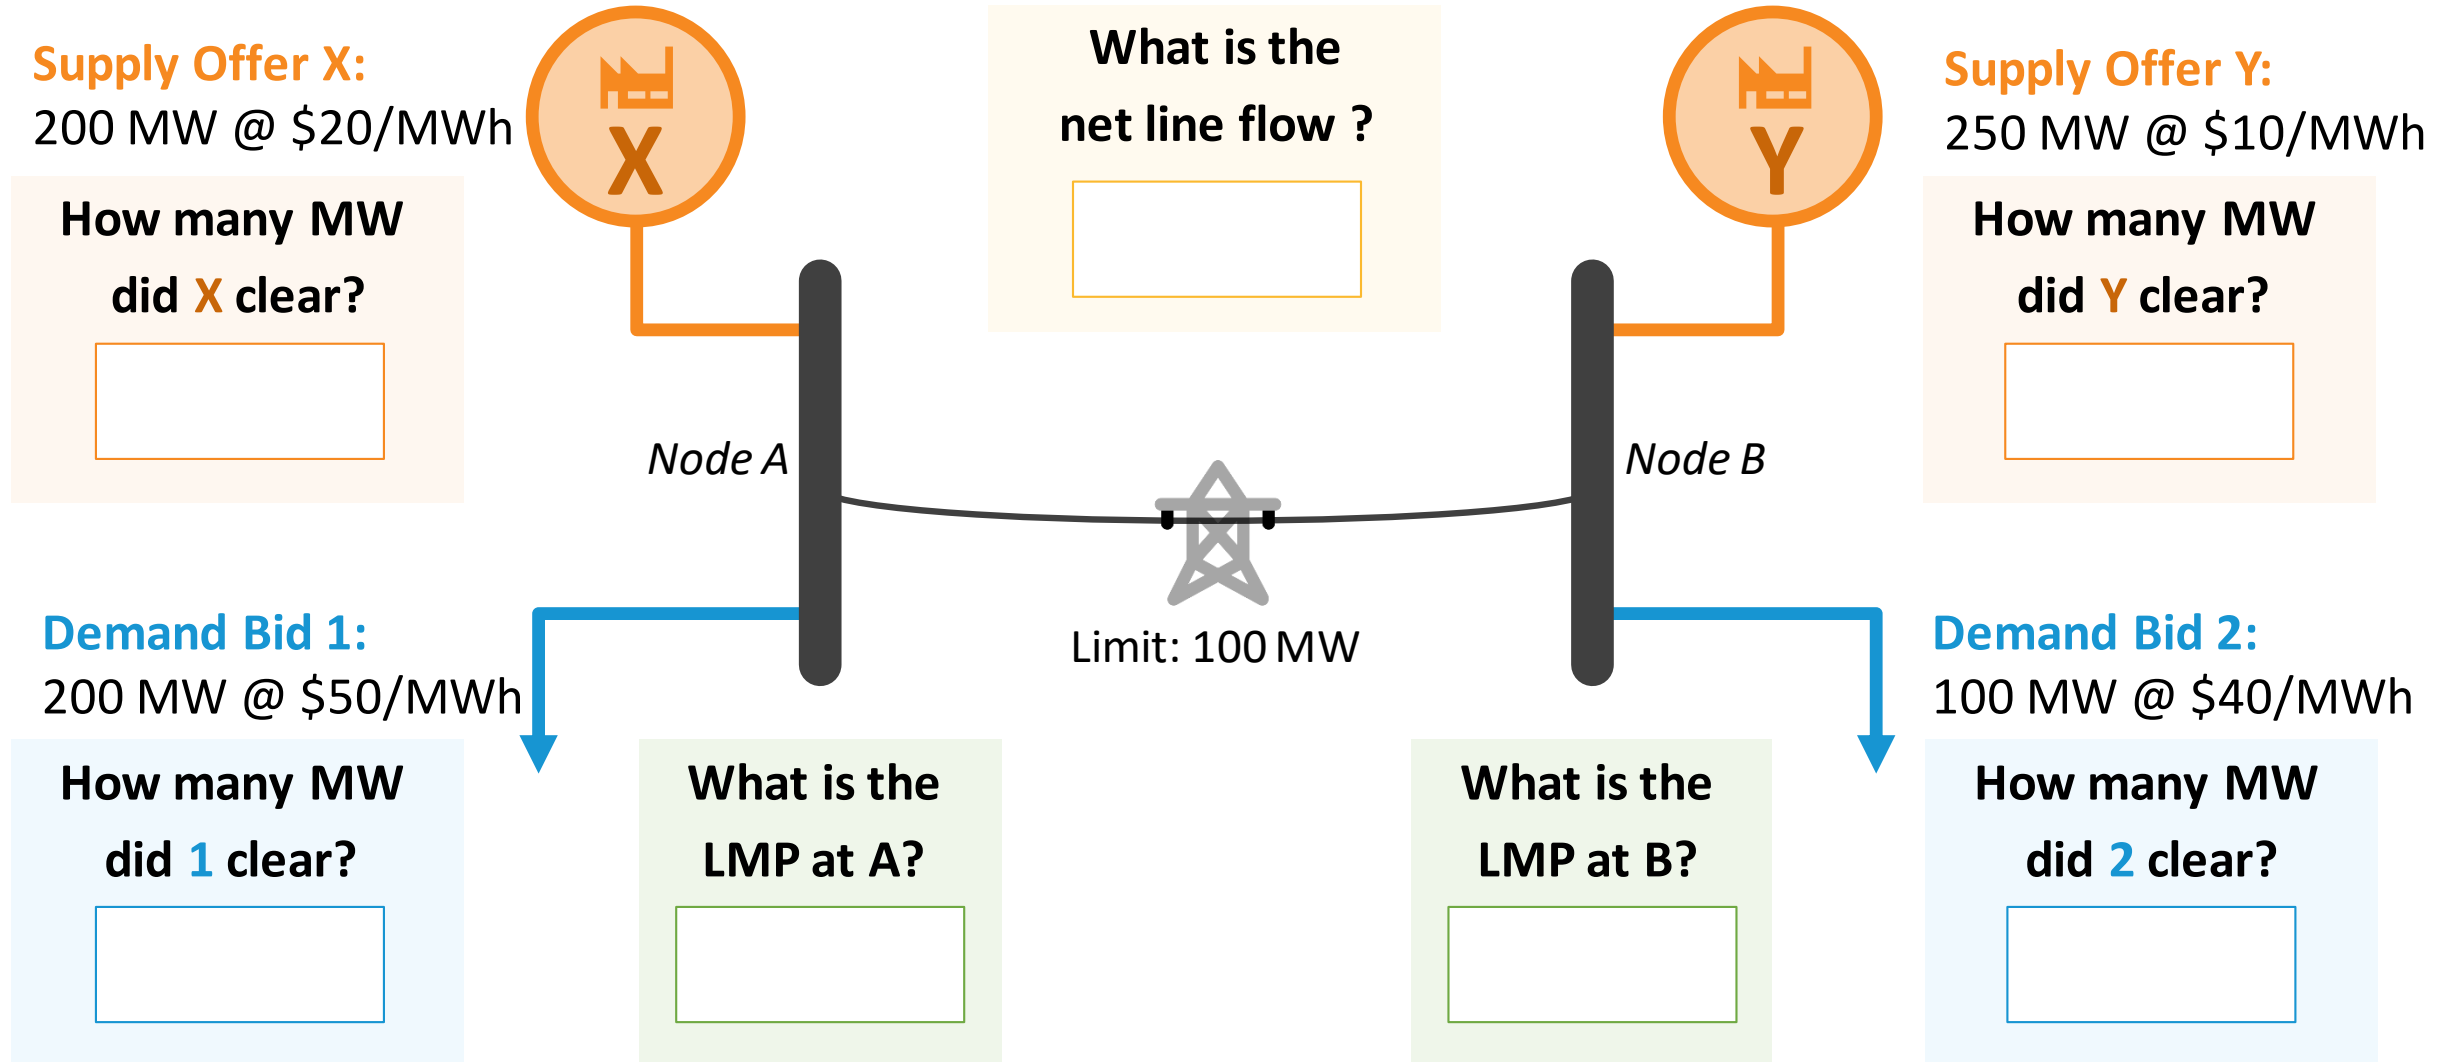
Supply Offer X:
200 MW @ \$20/MWh

X

What is the net line flow ?

Y

Supply Offer Y:
250 MW @ \$10/MWh

How many MW did X clear?

How many MW did Y clear?

Node A

Node B

Limit: 100 MW

Demand Bid 1:
200 MW @ \$50/MWh

Demand Bid 2:
100 MW @ \$40/MWh

How many MW did 1 clear?

What is the LMP at A?

What is the LMP at B?

How many MW did 2 clear?